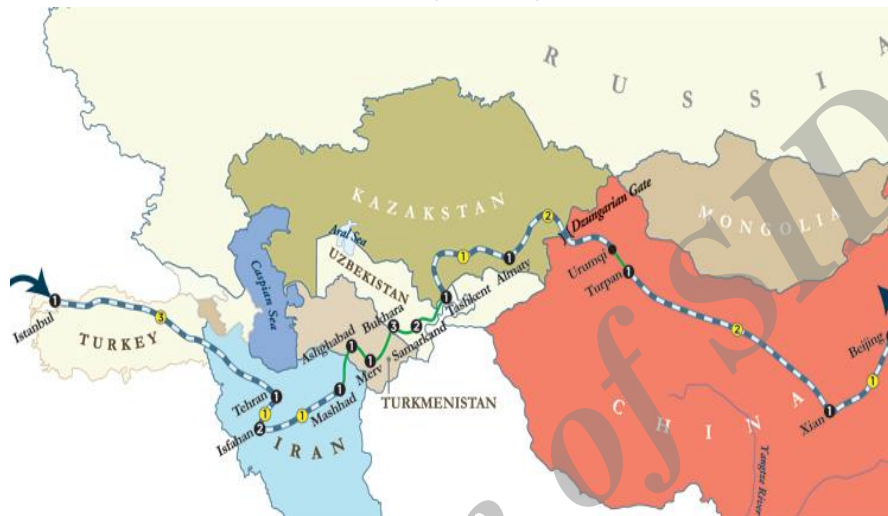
R U S S I A

KAZAKSTAN

MONGOLIA

Aral Sea

Caspian Sea

UZBEKISTAN

Dzungarian Gate

Urumqi

Turpan

Almaty

Tashkent

Bukhara

Samarkand

Ashghabad

Merv

Istanbul

TURKEY

Tehran

Mashhad

Isfahan

IRAN

TURKMENISTAN

CHINA

Xian

Beijing

Yangtze River

1 1 3 1 1 2 1 1 1 1 1 2 3 2 1 1 1 2 1 1 1